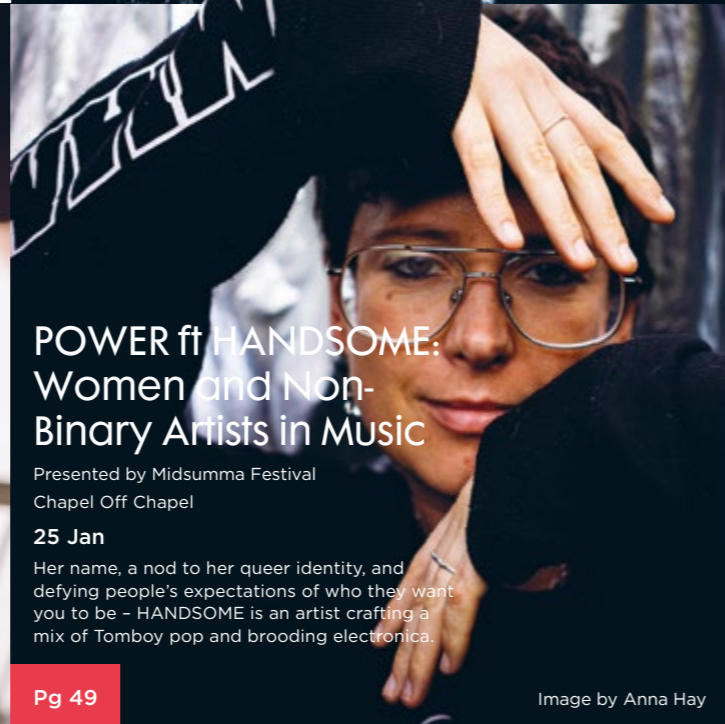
POWER ft HANDSOME: Women and Non-Binary Artists in Music

Presented by Midsumma Festival
Chapel Off Chapel

25 Jan

Her name, a nod to her queer identity, and defying people's expectations of who they want you to be – HANDSOME is an artist crafting a mix of Tomboy pop and brooding electronica.

Pg 49

Image by Anna Hay